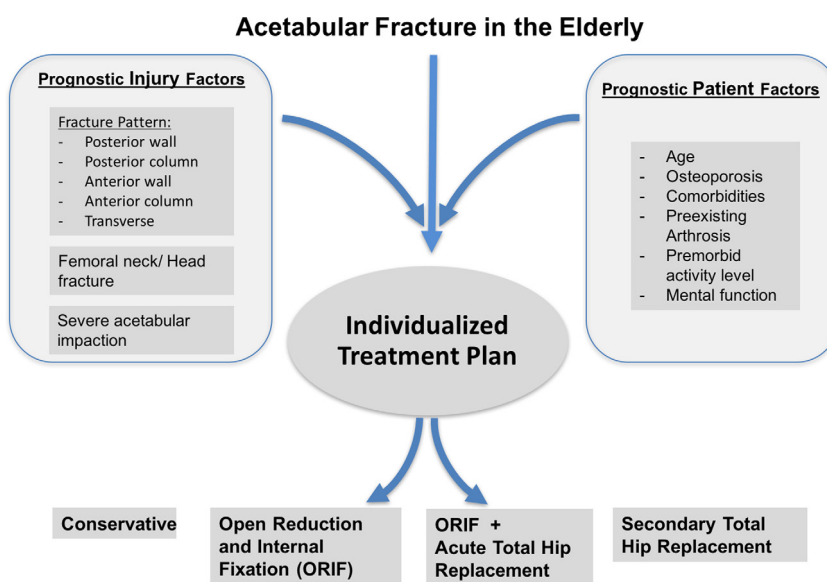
Acetabular Fracture in the Elderly

Prognostic Injury Factors

Fracture Pattern:
- Posterior wall
- Posterior column
- Anterior wall
- Anterior column
- Transverse

Femoral neck/ Head fracture

Severe acetabular impaction

Prognostic Patient Factors

- Age
- Osteoporosis
- Comorbidities
- Preexisting Arthrosis
- Premorbid activity level
- Mental function

Individualized Treatment Plan

Conservative

Open Reduction and Internal Fixation (ORIF)

ORIF + Acute Total Hip Replacement

Secondary Total Hip Replacement